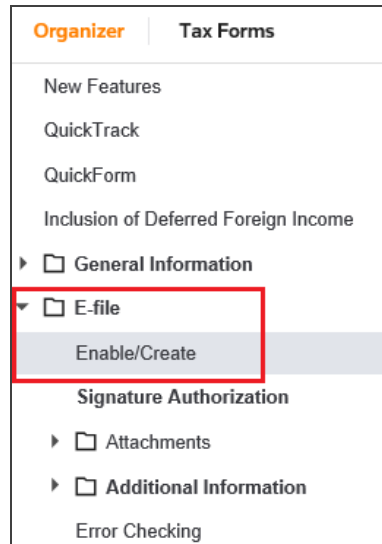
Organizer | Tax Forms

New Features

QuickTrack

QuickForm

Inclusion of Deferred Foreign Income

General Information

E-file

Enable/Create

Signature Authorization

Attachments

Additional Information

Error Checking